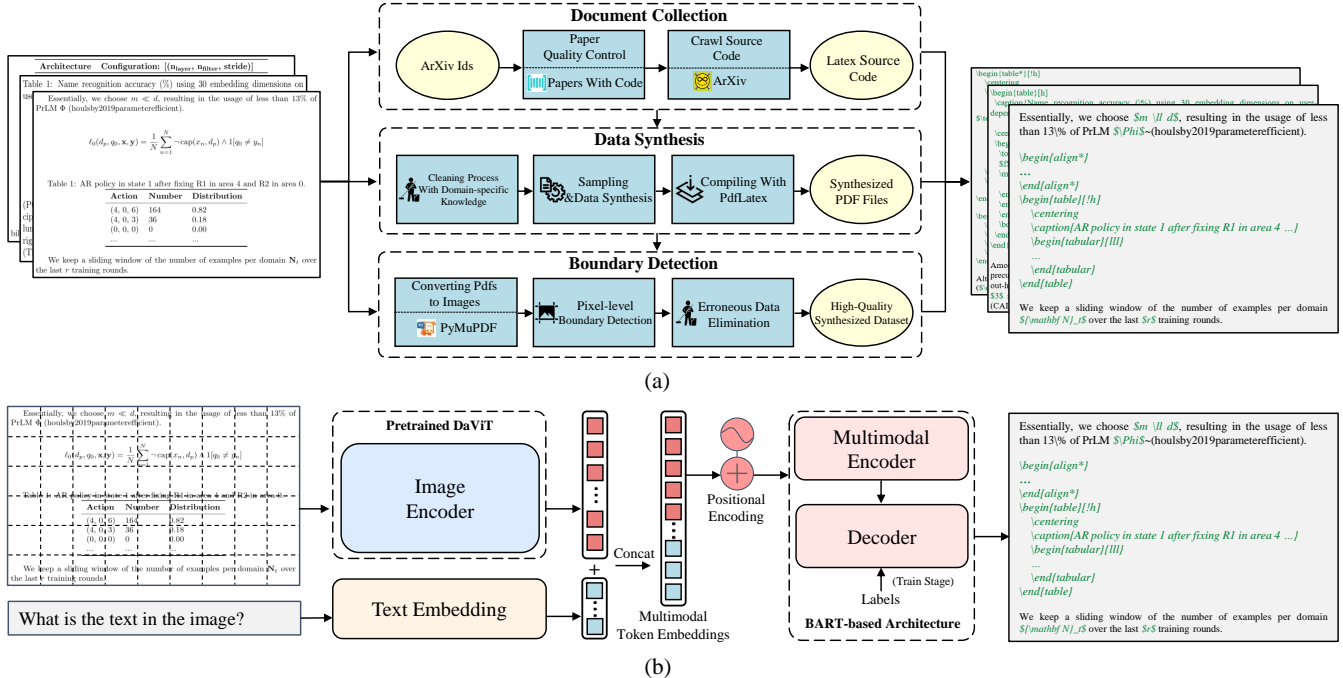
Architecture Configuration: $[(n_{layer}, n_{filter}, stride)]$

Table 1: Name recognition accuracy (%) using 30 embedding dimensions on

Essentially, we choose $m \ll d$, resulting in the usage of less than 13% of PrLM $\Phi$ (houlsby2019parameterefficient).

$\ell_0(d_p, q_0, \mathbf{x}, \mathbf{y}) = \frac{1}{N}\sum_{n=1}^{N} \neg \mathrm{cap}(x_n, d_p) \wedge 1[q_0 \neq y_n]$

Table 1: AR policy in state 1 after fixing R1 in area 4 and R2 in area 0.

| Action | Number | Distribution |
|---|---|---|
| (4, 0, 6) | 164 | 0.82 |
| (4, 0, 3) | 36 | 0.18 |
| (0, 0, 0) | 0 | 0.00 |
| ... | ... | ... |

We keep a sliding window of the number of examples per domain $\mathbf{N}_t$ over the last $r$ training rounds.

Document Collection

ArXiv Ids

Paper Quality Control

Papers With Code

Crawl Source Code

ArXiv

Latex Source Code

Data Synthesis

Cleaning Process With Domain-specific Knowledge

Sampling &Data Synthesis

Compiling With PdfLatex

Synthesized PDF Files

Boundary Detection

Converting Pdfs to Images

PyMuPDF

Pixel-level Boundary Detection

Erroneous Data Elimination

High-Quality Synthesized Dataset

\begin{table*}[!h]
\begin{table}[h]
\caption{Name recognition accuracy (%) using 30 embedding dimensions on user-

Essentially, we choose $m \ll d$, resulting in the usage of less than 13\% of PrLM $\Phi$~(houlsby2019parameterefficient).

\begin{align*}
...
\end{align*}
\begin{table}[!h]
\centering
\caption{AR policy in state 1 after fixing R1 in area 4 ...}
\begin{tabular}{lll}
...
\end{tabular}
\end{table}

We keep a sliding window of the number of examples per domain $\mathbf N}_t$ over the last $r$ training rounds.

(a)

Pretrained DaViT

Image Encoder

Concat

Positional Encoding

Multimodal Encoder

Decoder

(Train Stage)

Labels

BART-based Architecture

What is the text in the image?

Text Embedding

Multimodal Token Embeddings

Essentially, we choose $m \ll d$, resulting in the usage of less than 13\% of PrLM $\Phi$~(houlsby2019parameterefficient).

\begin{align*}
...
\end{align*}
\begin{table}[!h]
\centering
\caption{AR policy in state 1 after fixing R1 in area 4 ...}
\begin{tabular}{lll}
...
\end{tabular}
\end{table}

We keep a sliding window of the number of examples per domain $\mathbf N}_t$ over the last $r$ training rounds.

(b)